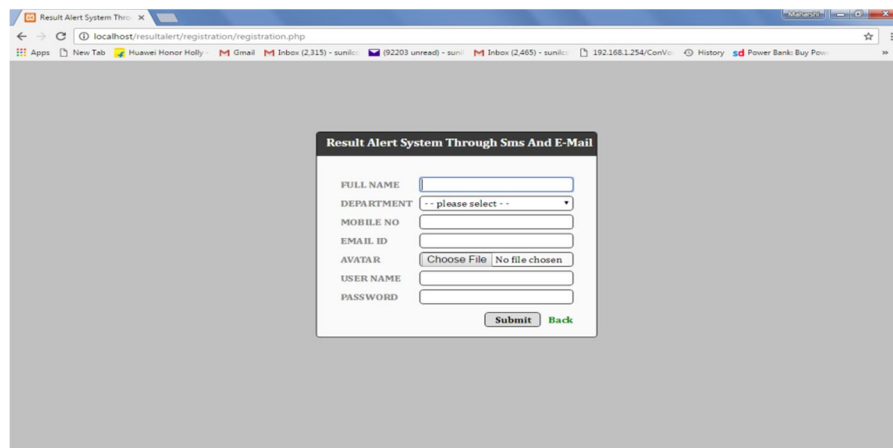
Result Alert System Thro ×

Mahalingam

localhost/resultalert/registration/registration.php

Apps New Tab Huawei Honor Holly Gmail Inbox (2,315) - sunil (92203 unread) - suni Inbox (2,465) - sunil 192.168.1.254/ConVo History Power Bank: Buy Pow »

Result Alert System Through Sms And E-Mail

FULL NAME

DEPARTMENT - - please select - -

MOBILE NO

EMAIL ID

AVATAR Choose File No file chosen

USER NAME

PASSWORD

Submit Back